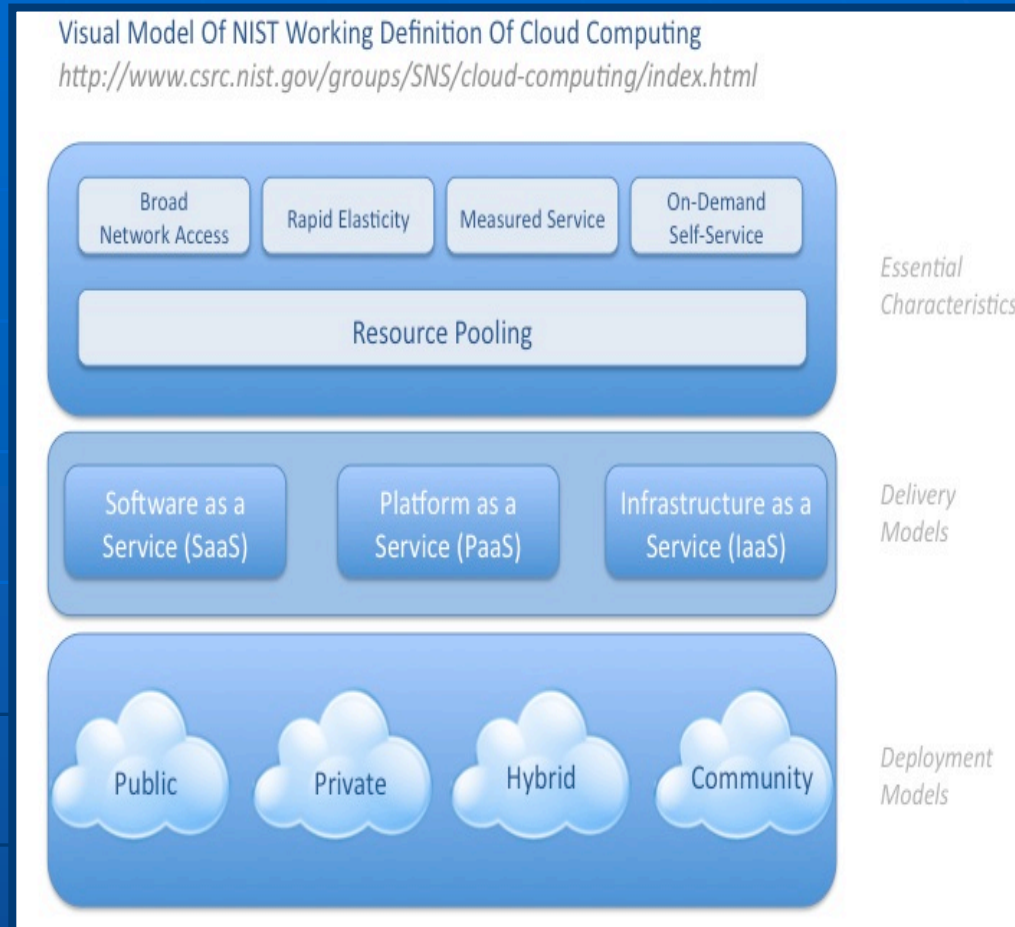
Visual Model Of NIST Working Definition Of Cloud Computing
http://www.csrc.nist.gov/groups/SNS/cloud-computing/index.html

Broad Network Access

Rapid Elasticity

Measured Service

On-Demand Self-Service

Resource Pooling

Essential Characteristics

Software as a Service (SaaS)

Platform as a Service (PaaS)

Infrastructure as a Service (IaaS)

Delivery Models

Public

Private

Hybrid

Community

Deployment Models